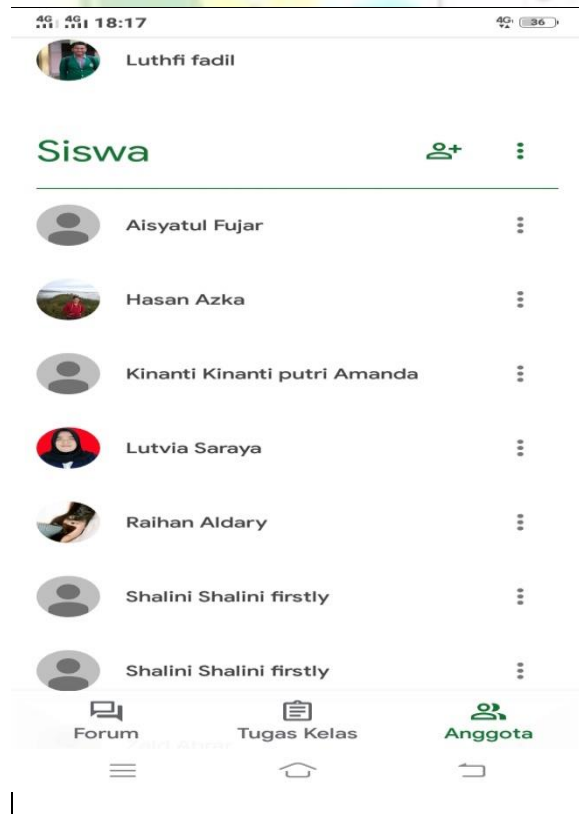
4G 4G 18:17 4G 36

Luthfi fadil

Siswa

Aisyatul Fujar

Hasan Azka

Kinanti Kinanti putri Amanda

Lutvia Saraya

Raihan Aldary

Shalini Shalini firstly

Shalini Shalini firstly

Forum
Tugas Kelas
Anggota